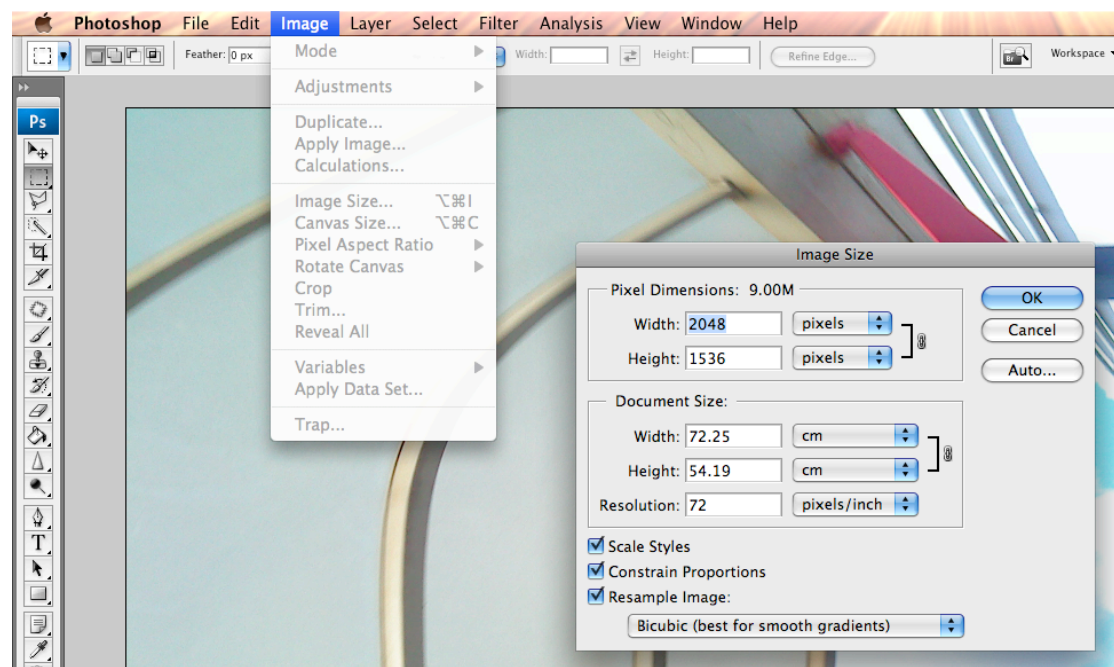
Photoshop File Edit Image Layer Select Filter Analysis View Window Help

Feather: 0 px Width: Height: Refine Edge... Workspace

Ps

Mode
Adjustments
Duplicate...
Apply Image...
Calculations...
Image Size... ⌥⌘I
Canvas Size... ⌥⌘C
Pixel Aspect Ratio
Rotate Canvas
Crop
Trim...
Reveal All
Variables
Apply Data Set...
Trap...

Image Size

Pixel Dimensions: 9.00M
Width: 2048 pixels
Height: 1536 pixels

Document Size:
Width: 72.25 cm
Height: 54.19 cm
Resolution: 72 pixels/inch

Scale Styles
Constrain Proportions
Resample Image:
Bicubic (best for smooth gradients)

OK
Cancel
Auto...